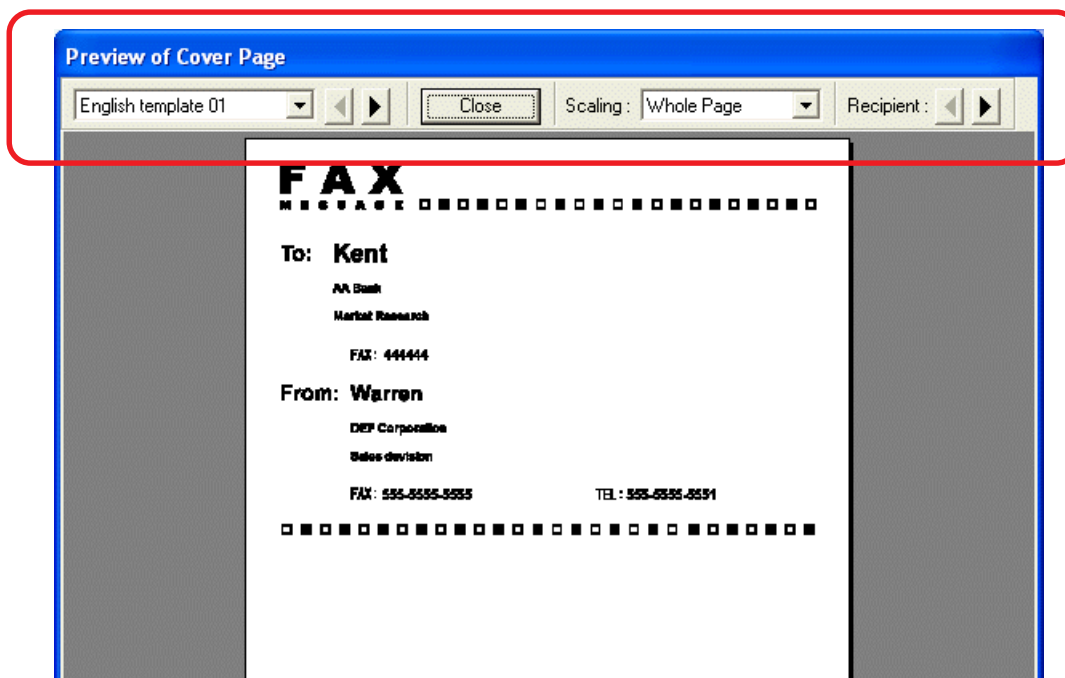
Preview of Cover Page

English template 01

Close

Scaling : Whole Page

Recipient :

FAX
MESSAGE

To: Kent

AA Bank

Market Research

FAX : 444444

From: Warren

DEF Corporation

Sales devision

FAX : 555-5555-5555

TEL : 555-5555-5551